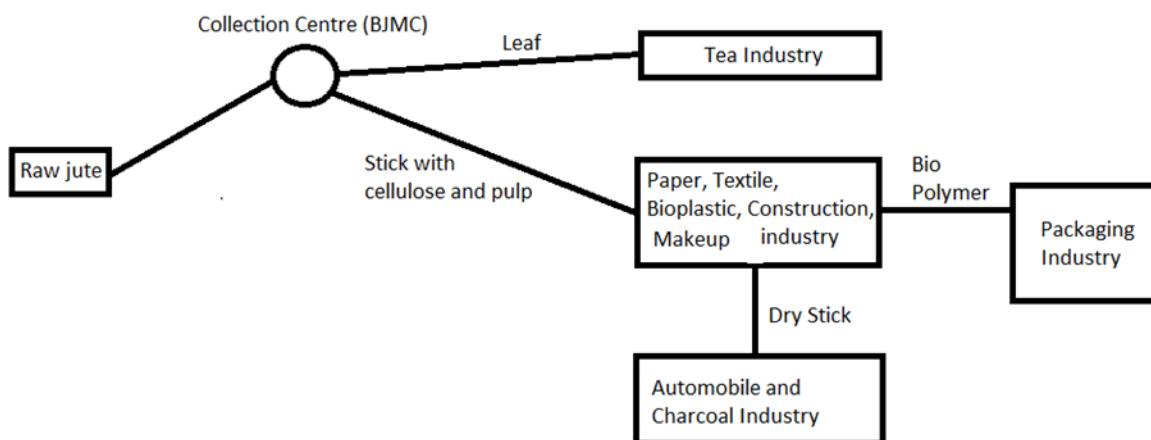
Collection Centre (BJMC)

Leaf

Tea Industry

Raw jute

Stick with cellulose and pulp

Paper, Textile, Bioplastic, Construction, Makeup industry

Bio Polymer

Packaging Industry

Dry Stick

Automobile and Charcoal Industry